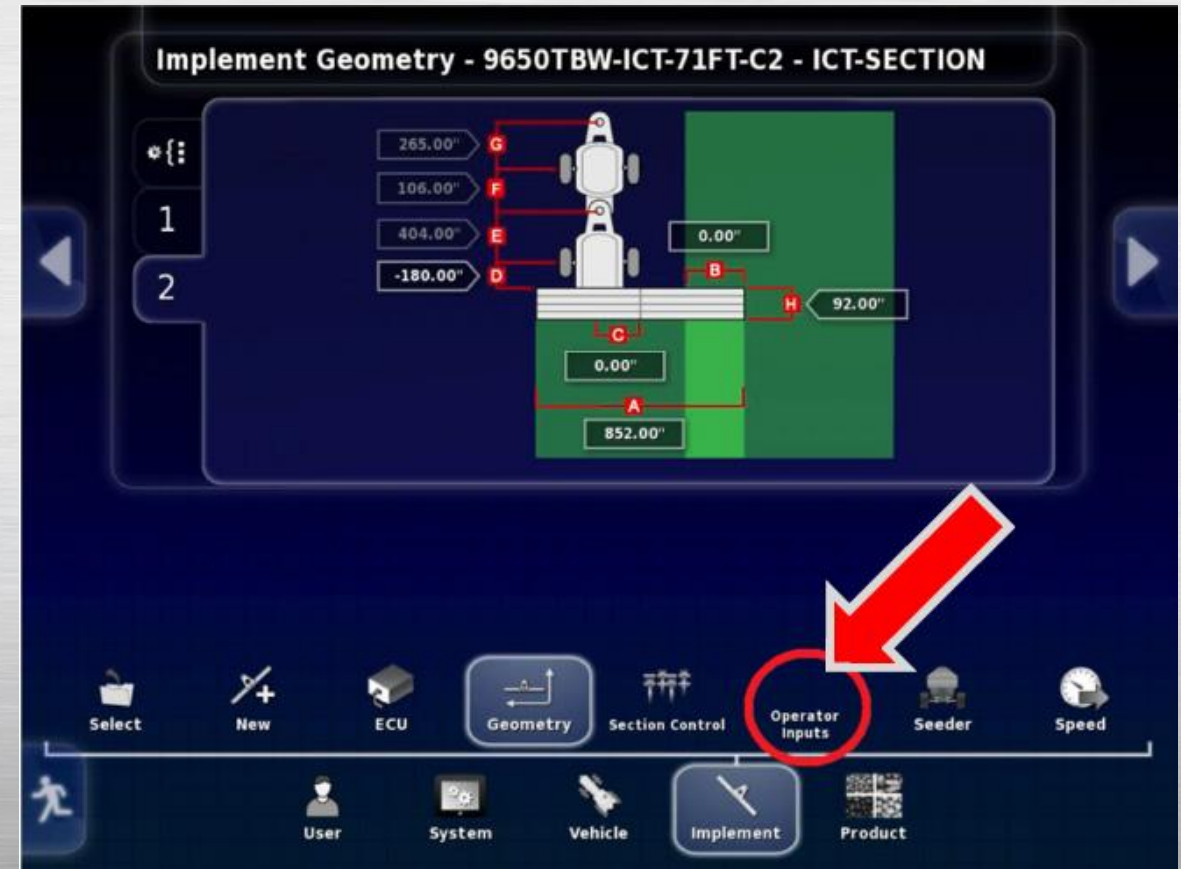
Implement Geometry - 9650TBW-ICT-71FT-C2 - ICT-SECTION

1

2

265.00" G

106.00" F

404.00" E

-180.00" D

0.00"

B

H 92.00"

C

0.00"

A

852.00"

Select

New

ECU

Geometry

Section Control

Operator Inputs

Seeder

Speed

User

System

Vehicle

Implement

Product